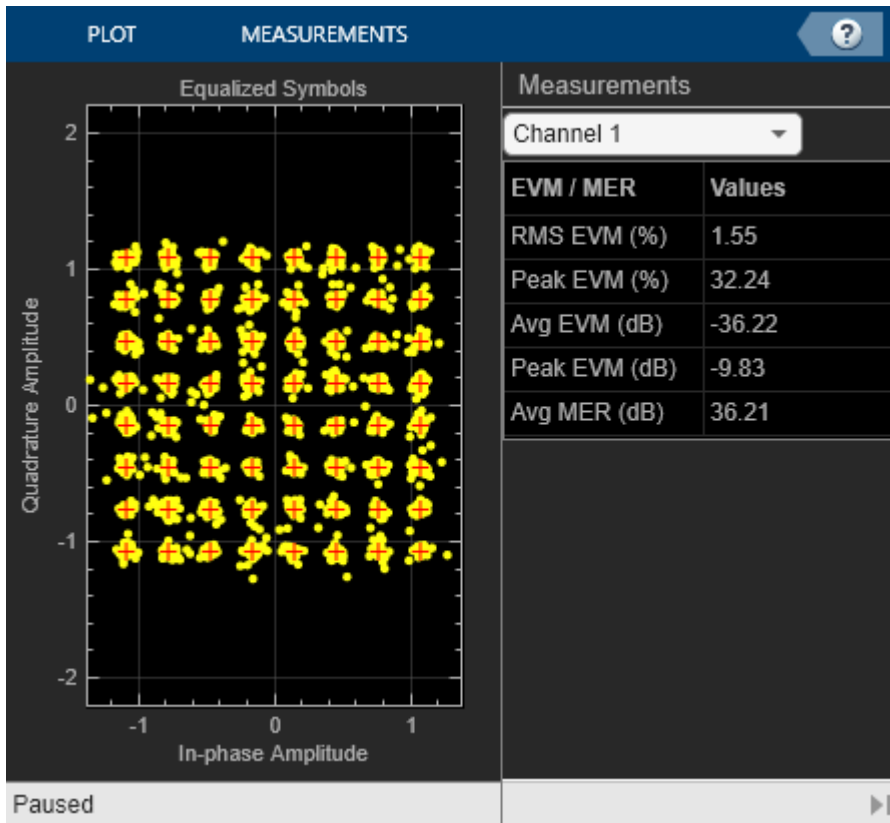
PLOT MEASUREMENTS ?

Equalized Symbols

2
1
0
-1
-2

Quadrature Amplitude

-1 0 1

In-phase Amplitude

Measurements

Channel 1

| EVM / MER | Values |
|---|---|
| RMS EVM (%) | 1.55 |
| Peak EVM (%) | 32.24 |
| Avg EVM (dB) | -36.22 |
| Peak EVM (dB) | -9.83 |
| Avg MER (dB) | 36.21 |

Paused